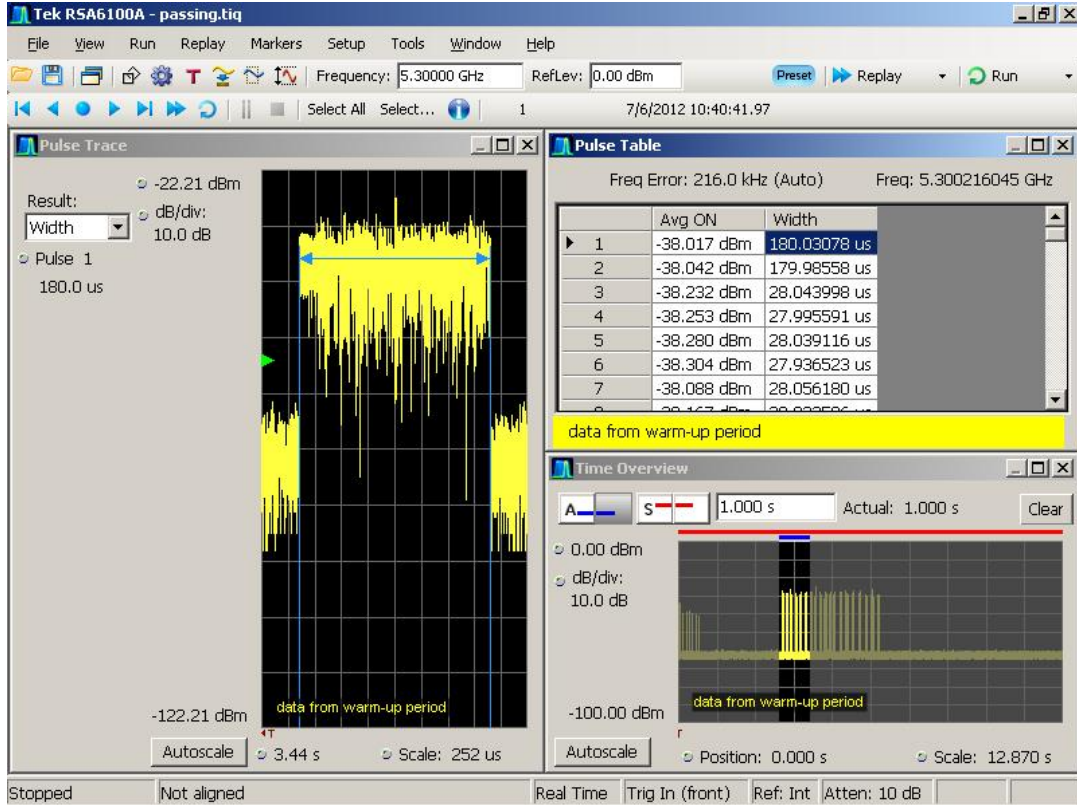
Tek RSA6100A - passing.tiq

File View Run Replay Markers Setup Tools Window Help

Frequency: 5.30000 GHz RefLev: 0.00 dBm Preset Replay Run

Select All Select... 1 7/6/2012 10:40:41.97

Pulse Trace

Result: Width

-22.21 dBm
dB/div: 10.0 dB

Pulse 1
180.0 us

-122.21 dBm

data from warm-up period

Autoscale 3.44 s Scale: 252 us

Pulse Table

Freq Error: 216.0 kHz (Auto) Freq: 5.300216045 GHz

| | Avg ON | Width |
|---|---|---|
| 1 | -38.017 dBm | 180.03078 us |
| 2 | -38.042 dBm | 179.98558 us |
| 3 | -38.232 dBm | 28.043998 us |
| 4 | -38.253 dBm | 27.995591 us |
| 5 | -38.280 dBm | 28.039116 us |
| 6 | -38.304 dBm | 27.936523 us |
| 7 | -38.088 dBm | 28.056180 us |
| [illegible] | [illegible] | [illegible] |

data from warm-up period

Time Overview

A S 1.000 s Actual: 1.000 s Clear

0.00 dBm
dB/div: 10.0 dB

-100.00 dBm

data from warm-up period

Autoscale Position: 0.000 s Scale: 12.870 s

Stopped Not aligned Real Time Trig In (front) Ref: Int Atten: 10 dB